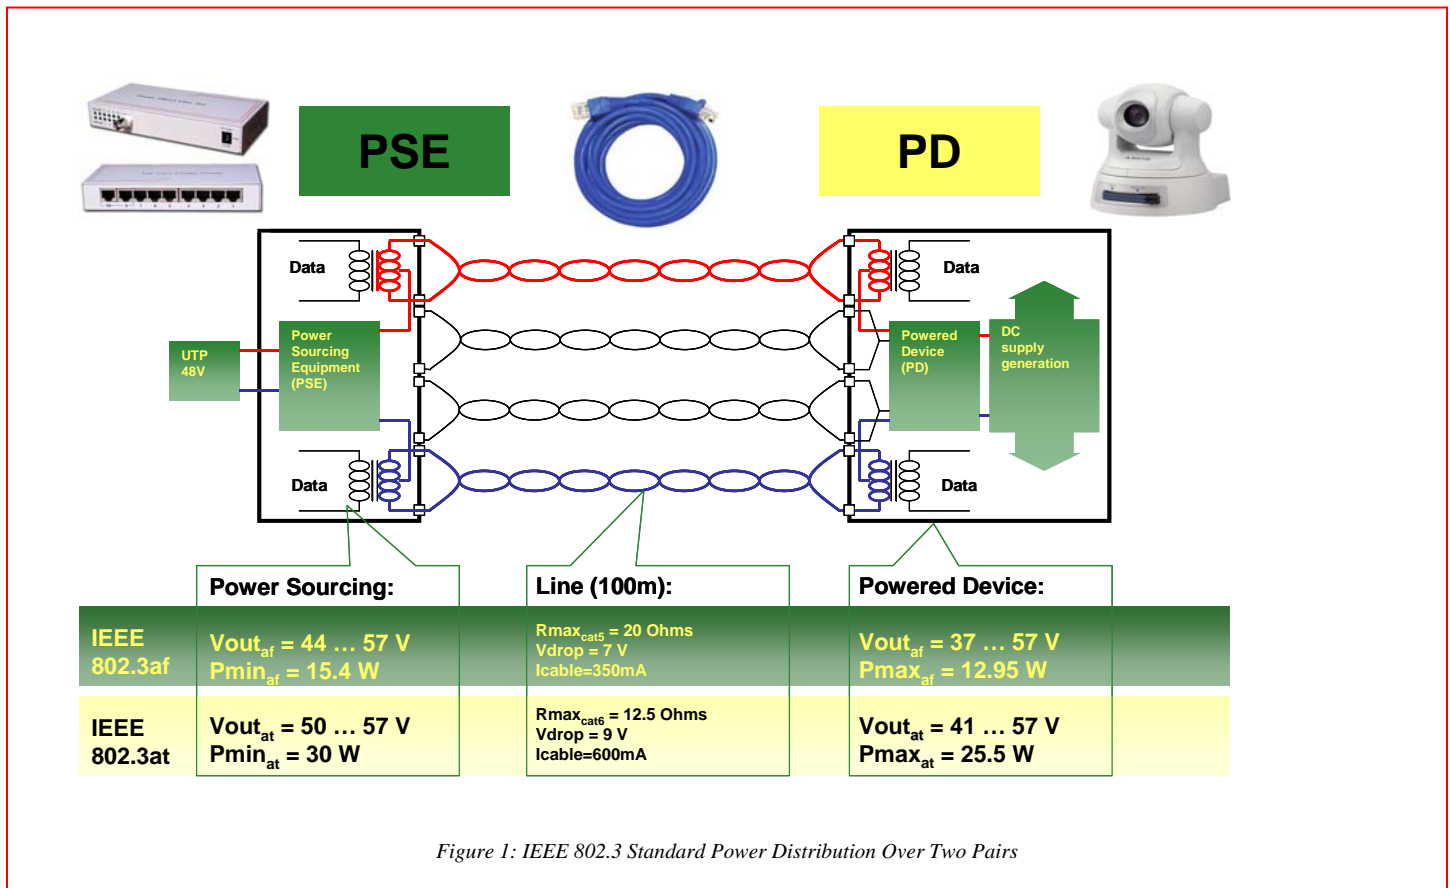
PSE

PD

Data

Data

UTP 48V

Power Sourcing Equipment (PSE)

Data

Data

Powered Device (PD)

DC supply generation

| | Power Sourcing: | Line (100m): | Powered Device: |
|---|---|---|---|
| IEEE 802.3af | $Vout_{af}$ = 44 … 57 V $Pmin_{af}$ = 15.4 W | $Rmax_{cat5}$ = 20 Ohms Vdrop = 7 V Icable=350mA | $Vout_{af}$ = 37 … 57 V $Pmax_{af}$ = 12.95 W |
| IEEE 802.3at | $Vout_{at}$ = 50 … 57 V $Pmin_{at}$ = 30 W | $Rmax_{cat6}$ = 12.5 Ohms Vdrop = 9 V Icable=600mA | $Vout_{at}$ = 41 … 57 V $Pmax_{at}$ = 25.5 W |

Figure 1: IEEE 802.3 Standard Power Distribution Over Two Pairs